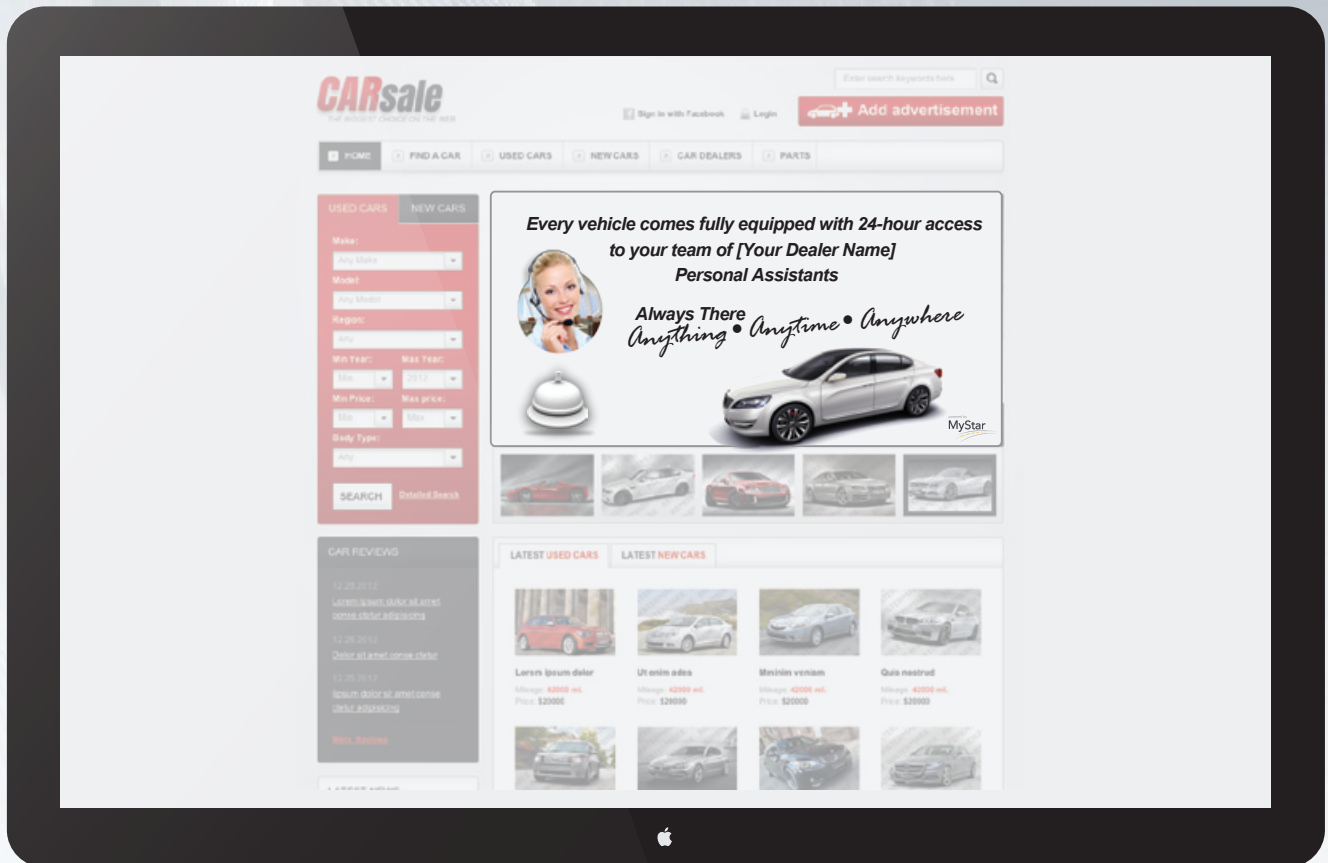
CARsale
THE BIGGEST CHOICE ON THE WEB

Enter search keywords here

Sign in with Facebook Login Add advertisement

HOME FIND A CAR USED CARS NEW CARS CAR DEALERS PARTS

USED CARS NEW CARS
Make:
Any Make
Model:
Any Model
Region:
Any
Min Year: Max Year:
Min 2012
Min Price: Max price:
Min Max
Body Type:
Any
SEARCH Detailed Search

Every vehicle comes fully equipped with 24-hour access to your team of [Your Dealer Name] Personal Assistants

Always There
Anything • Anytime • Anywhere

MyStar

CAR REVIEWS
12.25.2012
Lorem ipsum dolor sit amet conse ctetur adipisicing
12.25.2012
Dolor sit amet conse ctetur
12.25.2012
Ipsum dolor sit amet conse ctetur adipisicing
More Reviews

LATEST NEWS

LATEST USED CARS LATEST NEW CARS

Lorem ipsum dolor
Mileage: 42000 mi.
Price: $20000

Ut enim adea
Mileage: 42000 mi.
Price: $20000

Mminim veniam
Mileage: 42000 mi.
Price: $20000

Quis nostrud
Mileage: 42000 mi.
Price: $20000